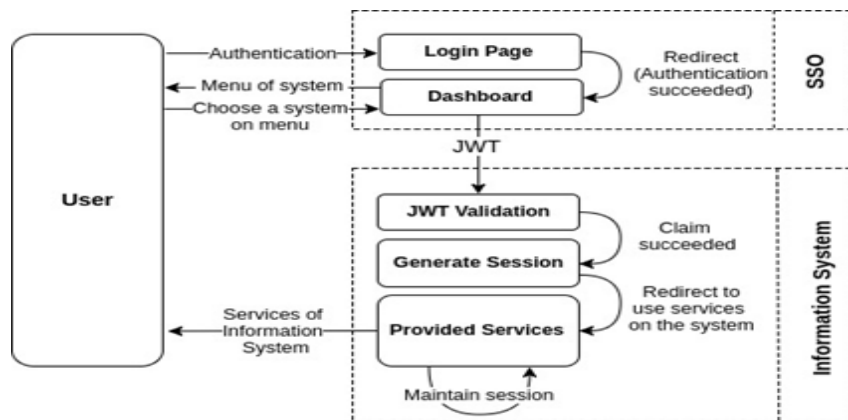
User

Authentication

Menu of system

Choose a system on menu

Login Page

Dashboard

Redirect (Authentication succeeded)

SSO

JWT

JWT Validation

Claim succeeded

Generate Session

Redirect to use services on the system

Services of Information System

Provided Services

Maintain session

Information System